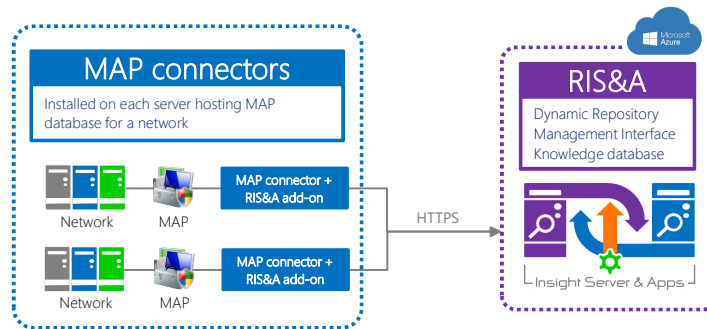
MAP connectors

Installed on each server hosting MAP database for a network

Network

MAP

MAP connector + RIS&A add-on

Network

MAP

MAP connector + RIS&A add-on

HTTPS

Microsoft Azure

RIS&A

Dynamic Repository
Management Interface
Knowledge database

Insight Server & Apps